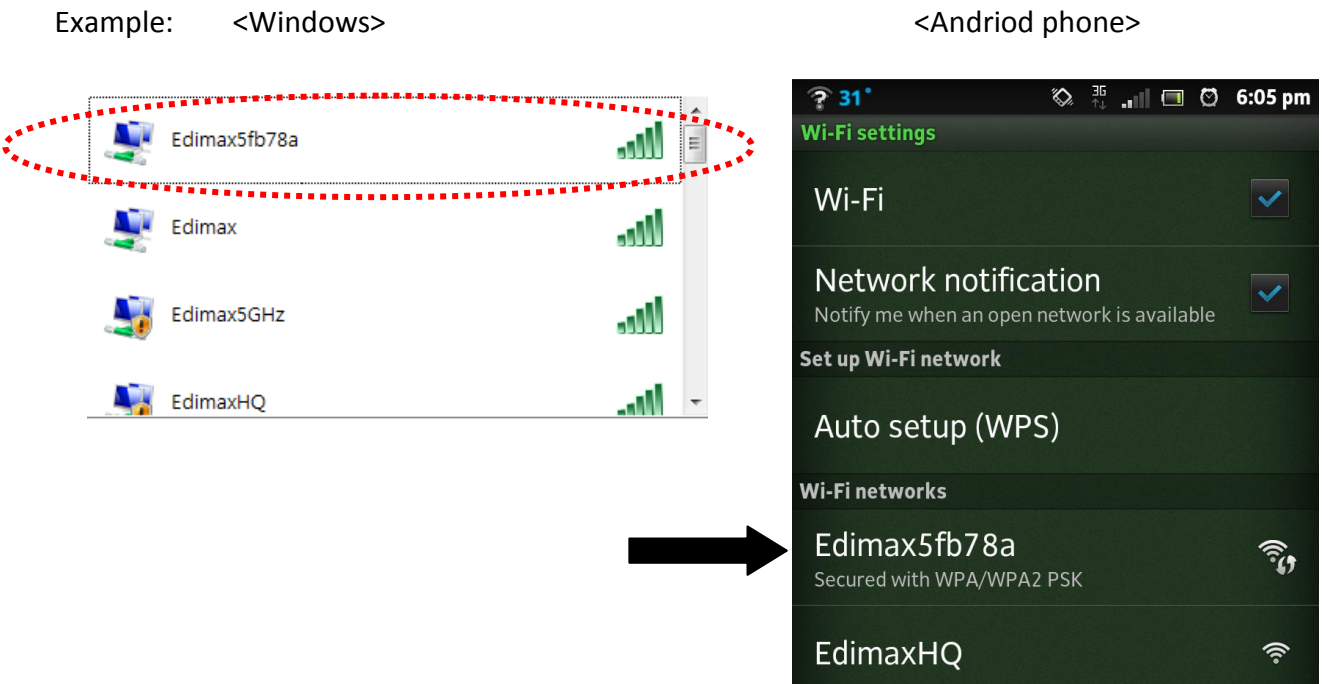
Example: <Windows> <Andriod phone>

Edimax5fb78a

Edimax

Edimax5GHz

EdimaxHQ

31°

3G

6:05 pm

Wi-Fi settings

Wi-Fi

Network notification
Notify me when an open network is available

Set up Wi-Fi network

Auto setup (WPS)

Wi-Fi networks

Edimax5fb78a
Secured with WPA/WPA2 PSK

EdimaxHQ